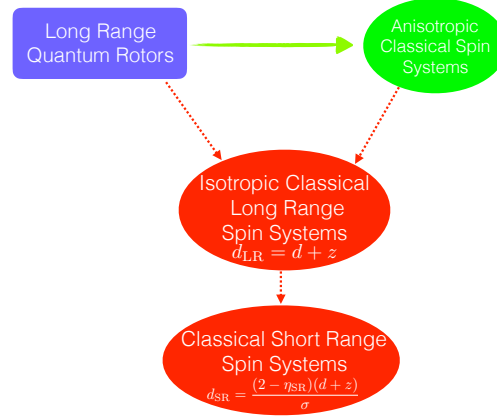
Long Range Quantum Rotors

Anisotropic Classical Spin Systems

Isotropic Classical Long Range Spin Systems
$d_{\mathrm{LR}} = d + z$

Classical Short Range Spin Systems
$d_{\mathrm{SR}} = \frac{(2-\eta_{\mathrm{SR}})(d+z)}{\sigma}$